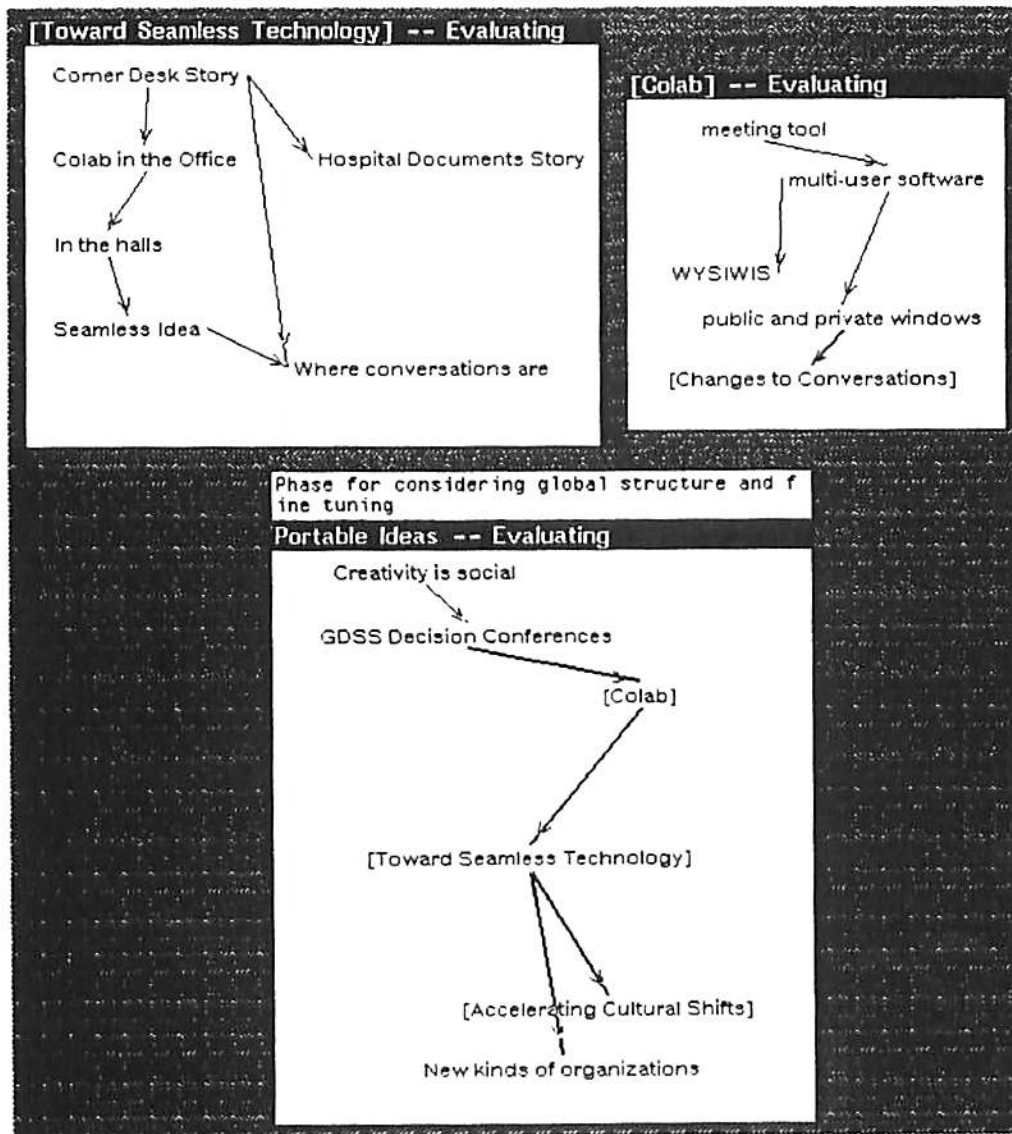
[Toward Seamless Technology] -- Evaluating

Corner Desk Story

Colab in the Office

Hospital Documents Story

In the halls

Seamless Idea

Where conversations are

[Colab] -- Evaluating

meeting tool

multi-user software

WYSIWIS

public and private windows

[Changes to Conversations]

Phase for considering global structure and fine tuning

Portable Ideas -- Evaluating

Creativity is social

GDSS Decision Conferences

[Colab]

[Toward Seamless Technology]

[Accelerating Cultural Shifts]

New kinds of organizations